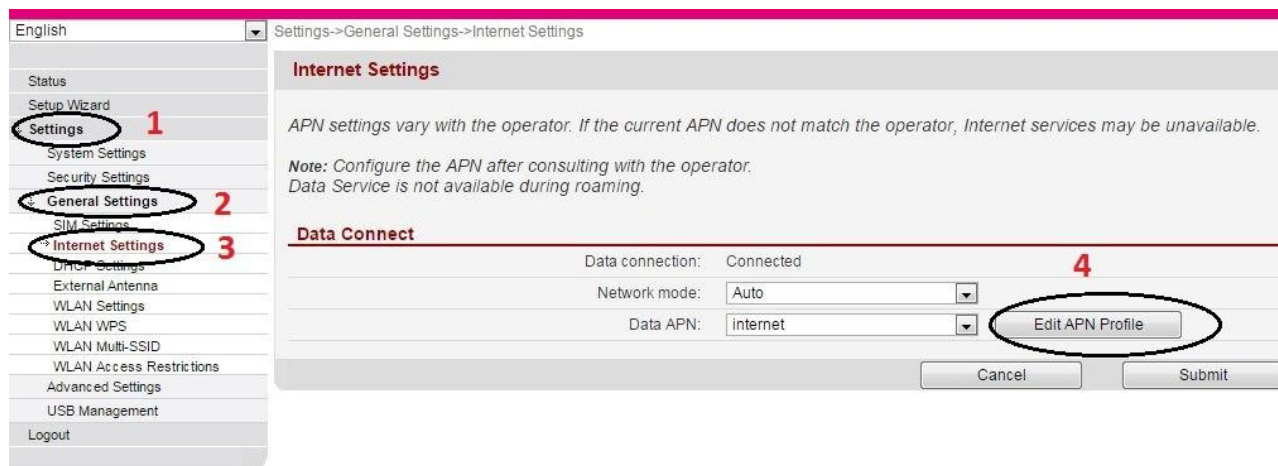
English

Settings->General Settings->Internet Settings

Status
Setup Wizard
Settings 1
System Settings
Security Settings
General Settings 2
SIM Settings
Internet Settings 3
DHCP Settings
External Antenna
WLAN Settings
WLAN WPS
WLAN Multi-SSID
WLAN Access Restrictions
Advanced Settings
USB Management
Logout

Internet Settings

APN settings vary with the operator. If the current APN does not match the operator, Internet services may be unavailable.

Note: Configure the APN after consulting with the operator.
Data Service is not available during roaming.

Data Connect

| | |
|---|---|
| Data connection: | Connected |
| Network mode: | Auto |
| Data APN: | internet |

4
Edit APN Profile

Cancel
Submit